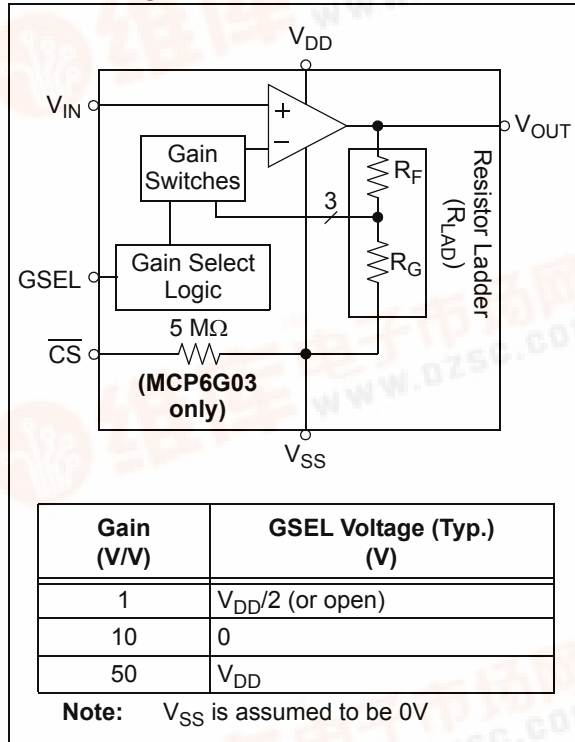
$V_{DD}$

$V_{IN}$

+

–

$V_{OUT}$

Gain Switches

$R_F$

3

Resistor Ladder ($R_{LAD}$)

$R_G$

GSEL

Gain Select Logic

$\overline{CS}$

5 MΩ

(MCP6G03 only)

$V_{SS}$

| Gain (V/V) | GSEL Voltage (Typ.) (V) |
|---|---|
| 1 | $V_{DD}/2$ (or open) |
| 10 | 0 |
| 50 | $V_{DD}$ |

Note: $V_{SS}$ is assumed to be 0V